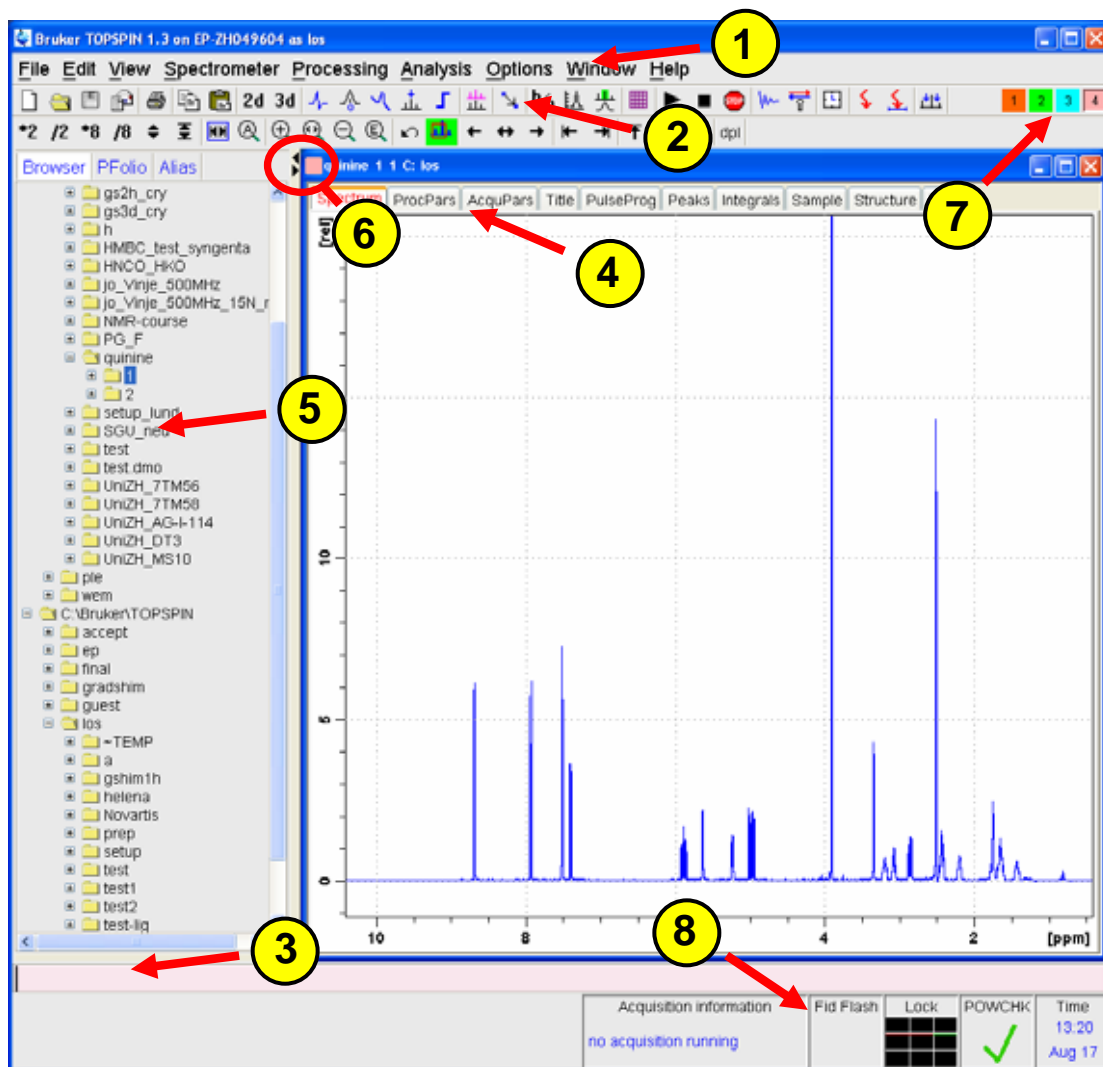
Bruker TOPSPIN 1.3 on EP-ZH049604 as los

File Edit View Spectrometer Processing Analysis Options Window Help

2d 3d

*2 /2 *8 /8

dpl

1

2

7

Browser PFolio Alias

gs2h_cry
gs3d_cry
h
HMBC_test_syngenta
HNCO_HKO
jo_Vinje_500MHz
jo_Vinje_500MHz_15N_r
NMR-course
PG_F
quinine
1
2
setup_lund
SGU_neu
test
test.dmo
UniZH_7TM56
UniZH_7TM58
UniZH_AG-I-114
UniZH_DT3
UniZH_MS10
ple
wem
C:\Bruker\TOPSPIN
accept
ep
final
gradshim
guest
los
~TEMP
a
gshim1h
helena
Novartis
prep
setup
test
test1
test2
test-liq

quinine 1 1 C: los

Spectrum ProcPars AcquPars Title PulseProg Peaks Integrals Sample Structure

6

4

5

[rel]

10

5

0

10 8 6 4 2 [ppm]

3

8

Acquisition information
no acquisition running

Fid Flash

Lock

POWCHK

Time
13:20
Aug 17